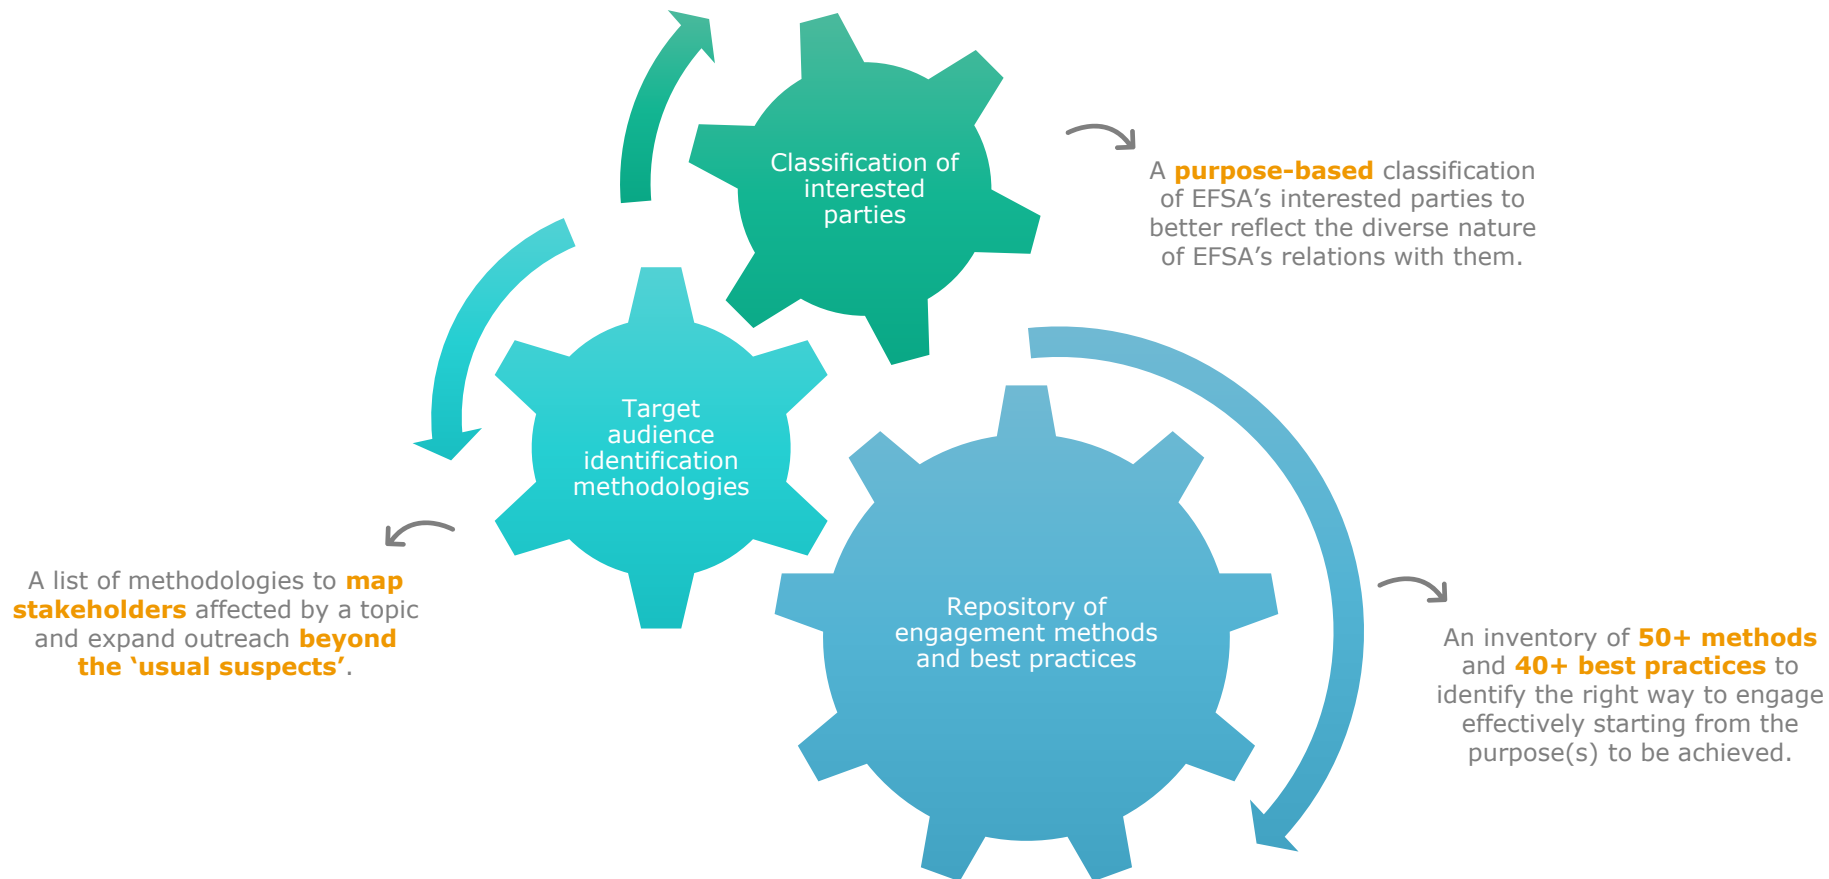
Classification of interested parties

A purpose-based classification of EFSA's interested parties to better reflect the diverse nature of EFSA's relations with them.

Target audience identification methodologies

A list of methodologies to map stakeholders affected by a topic and expand outreach beyond the 'usual suspects'.

Repository of engagement methods and best practices

An inventory of 50+ methods and 40+ best practices to identify the right way to engage effectively starting from the purpose(s) to be achieved.